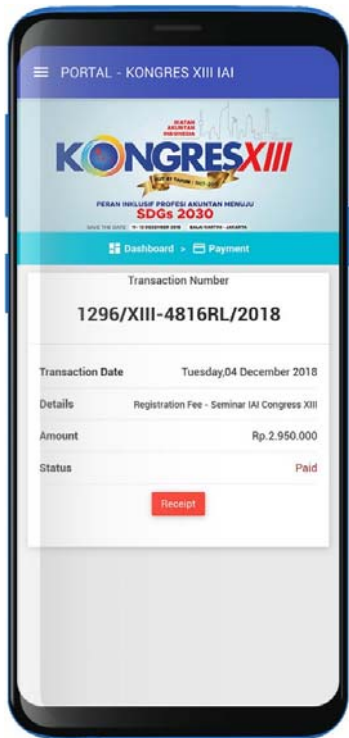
PORTAL - KONGRES XIII IAI

IKATAN AKUNTAN INDONESIA

KONGRES XIII

PERAN INKLUSIF PROFESI AKUNTAN MENUJU SDGs 2030

SAVE THE DATE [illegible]

Dashboard > Payment

Transaction Number

1296/XIII-4816RL/2018

| | |
|---|---|
| Transaction Date | Tuesday,04 December 2018 |
| Details | Registration Fee - Seminar IAI Congress XIII |
| Amount | Rp.2.950.000 |
| Status | Paid |

Receipt